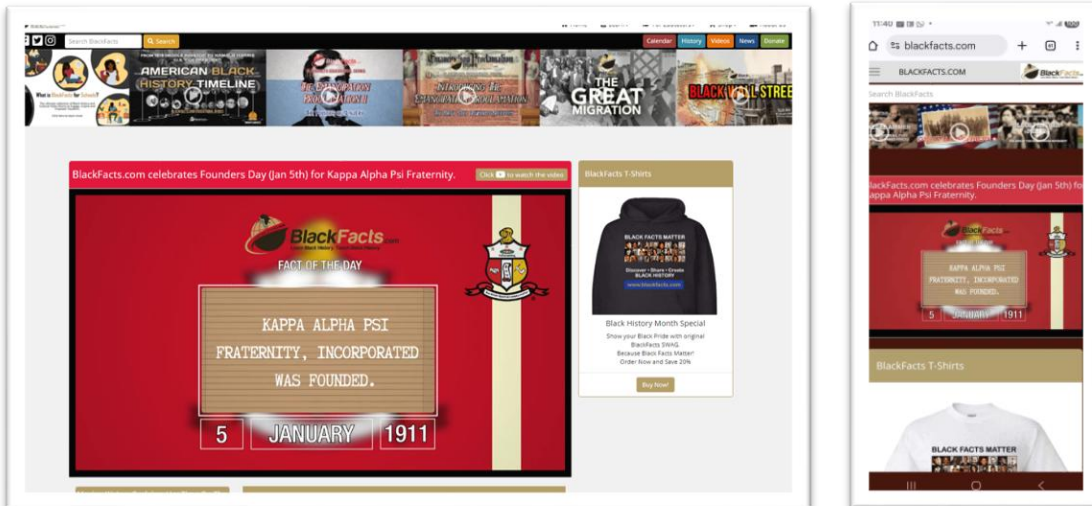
Search BlackFacts
Search
Calendar History Videos News Donate

AMERICAN BLACK HISTORY TIMELINE
THE GREAT MIGRATION
BLACK WALL STREET

BlackFacts.com celebrates Founders Day (Jan 5th) for Kappa Alpha Psi Fraternity.
Click to watch the video

BlackFacts.com
FACT OF THE DAY
KAPPA ALPHA PSI FRATERNITY, INCORPORATED WAS FOUNDED.
5 JANUARY 1911

BlackFacts T-Shirts
BLACK FACTS MATTER
Discover • Share • Create BLACK HISTORY
www.blackfacts.com
Black History Month Special
Show your Black Pride with original BlackFacts SWAG
Because Black Facts Matter!
Order Now and Save 20%
Buy Now!

11:40
blackfacts.com
BLACKFACTS.COM
Search BlackFacts
BlackFacts.com celebrates Founders Day (Jan 5th) for Kappa Alpha Psi Fraternity.
KAPPA ALPHA PSI FRATERNITY, INCORPORATED WAS FOUNDED.
5 JANUARY 1911
BlackFacts T-Shirts
BLACK FACTS MATTER